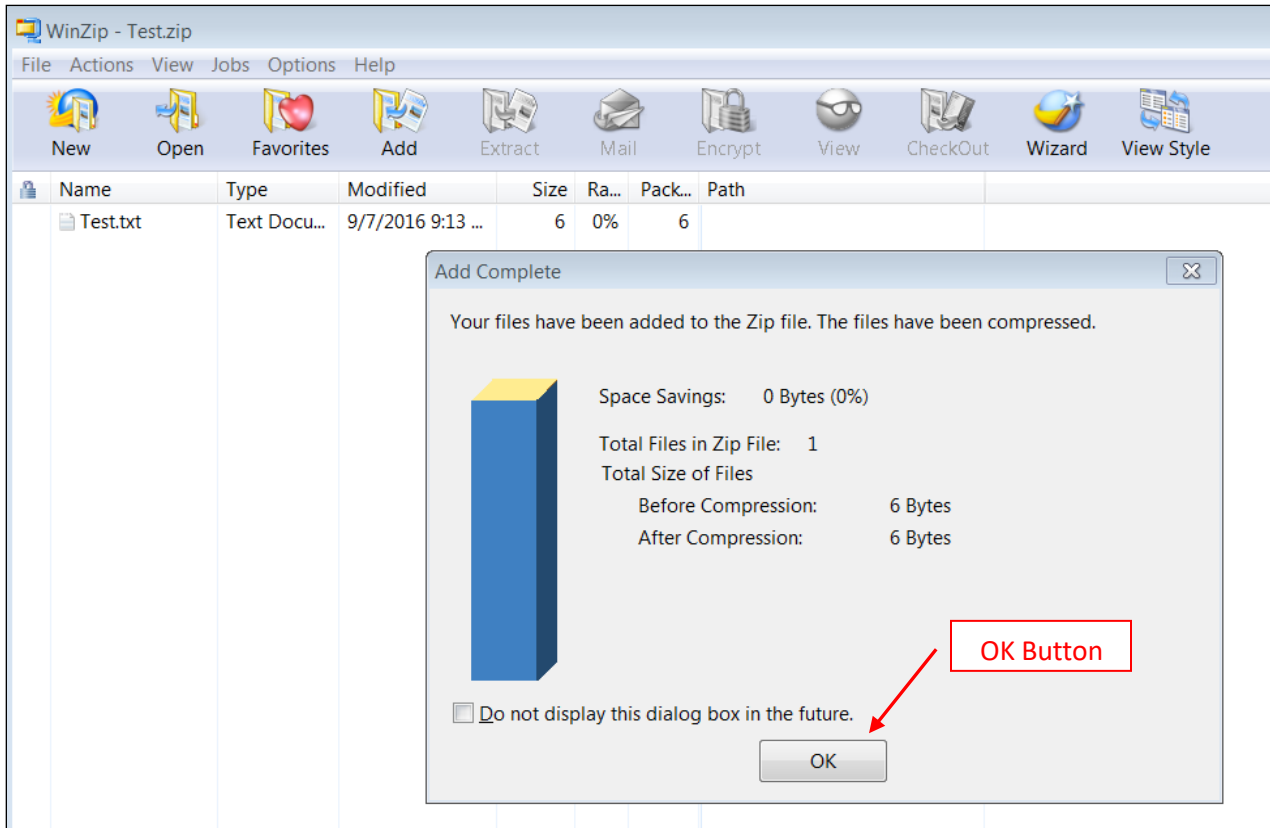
WinZip - Test.zip

File Actions View Jobs Options Help

New Open Favorites Add Extract Mail Encrypt View CheckOut Wizard View Style

| Name | Type | Modified | Size | Ra... | Pack... | Path |
|---|---|---|---|---|---|---|
| Test.txt | Text Docu... | 9/7/2016 9:13 ... | 6 | 0% | 6 | |

Add Complete

Your files have been added to the Zip file. The files have been compressed.

Space Savings: 0 Bytes (0%)

Total Files in Zip File: 1

Total Size of Files

Before Compression: 6 Bytes

After Compression: 6 Bytes

OK Button

Do not display this dialog box in the future.

OK